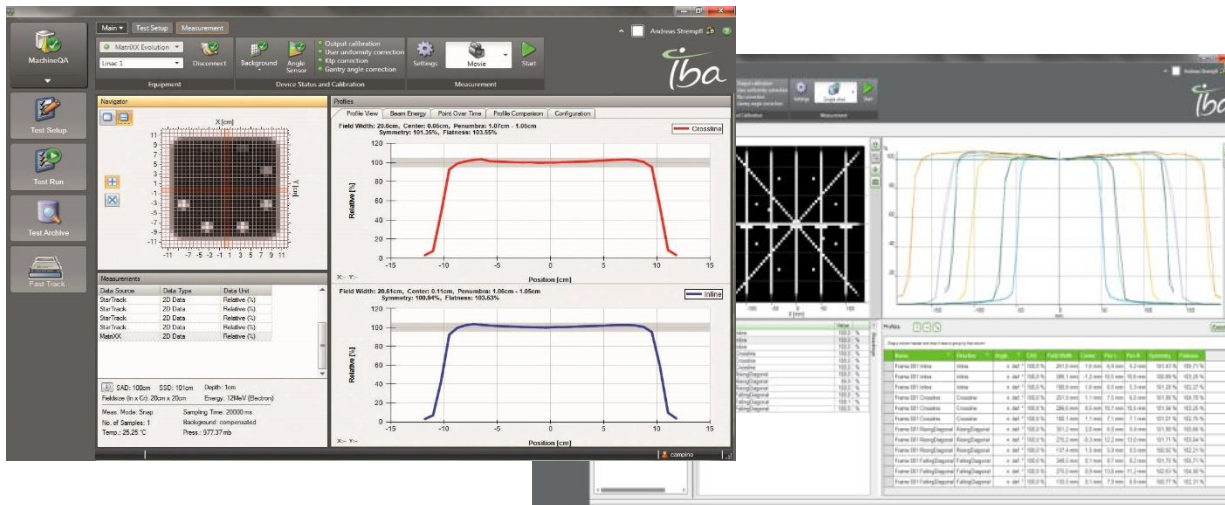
MachineQA

Test Setup

Test Run

Test Archive

Fast Track

Main ▾ | Test Setup | Measurement

MatriXX Evolution

Linac 1

Disconnect

Equipment

Background

Angle Sensor

Output calibration
User uniformity correction
Ktp correction
Gantry angle correction

Device Status and Calibration

Settings

Movie

Start

Measurement

Andreas Stremplt

iba

Navigator

X [cm]

Y [cm]

11 9 7 5 3 1 -1 -3 -5 -7 -9 -11

-11 -7 -5 -3 -1 1 3 5 7 9 11

Profiles

Profile View | Beam Energy | Point Over Time | Profile Comparison | Configuration

Field Width: 20.6cm, Center: 0.06cm, Penumbra: 1.07cm - 1.06cm
Symmetry: 101.35%, Flatness: 103.55%

Crossline

Relative [%]

Position [cm]

Measurements

| Data Source | Data Type | Data Unit |
|---|---|---|
| StarTrack | 2D Data | Relative (%) |
| StarTrack | 2D Data | Relative (%) |
| StarTrack | 2D Data | Relative (%) |
| StarTrack | 2D Data | Relative (%) |
| MatriXX | 2D Data | Relative (%) |

SAD: 100cm SSD: 101cm Depth: 1cm
Fieldsize (In x Cr): 20cm x 20cm Energy: 12MeV (Electron)

Meas. Mode: Snap
No. of Samples: 1
Temp.: 25.25 °C

Sampling Time: 20000 ms
Background: compensated
Press.: 977.37 mb

Field Width: 20.61cm, Center: 0.11cm, Penumbra: 1.06cm - 1.05cm
Symmetry: 100.94%, Flatness: 103.63%

Inline

Relative [%]

Position [cm]

X:- Y:-

compino

Settings

Single shot

Start

Measurement

Profiles